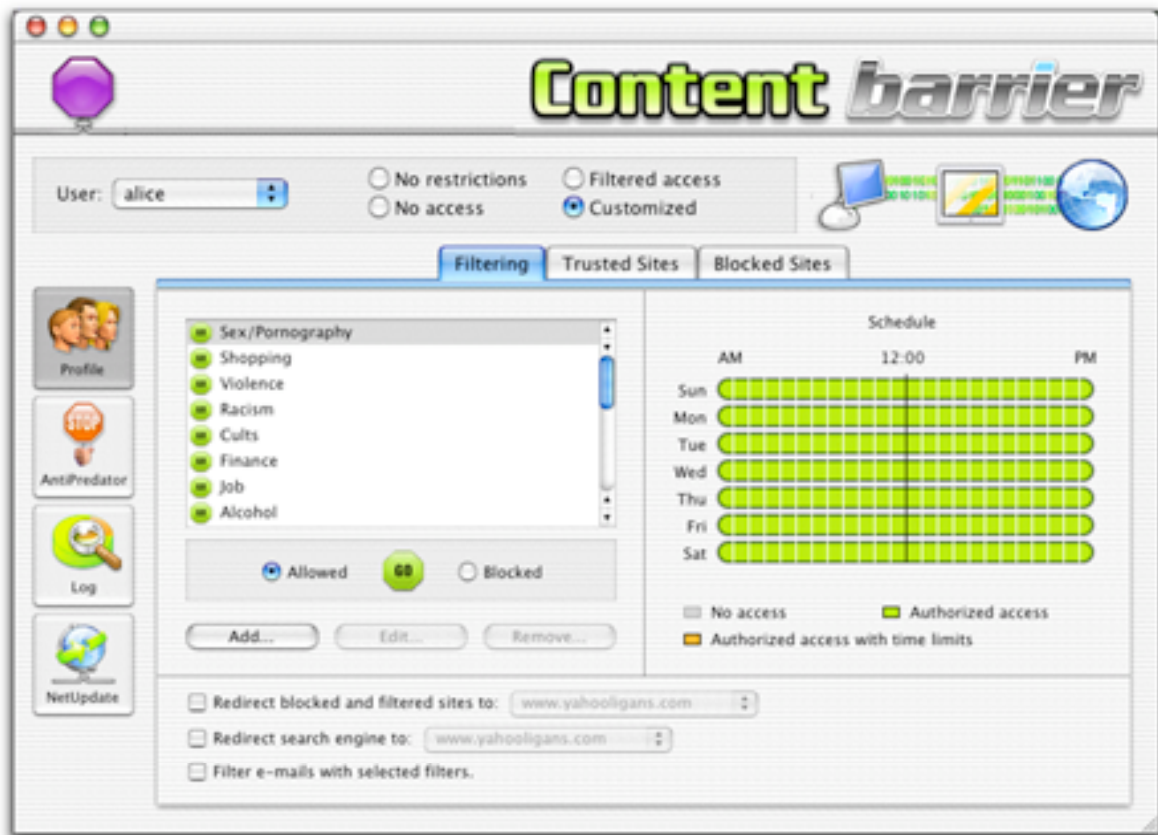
Content barrier

User: alice

No restrictions
No access
Filtered access
Customized

Filtering | Trusted Sites | Blocked Sites

Profile
AntiPredator
Log
NetUpdate

Sex/Pornography
Shopping
Violence
Racism
Cults
Finance
Job
Alcohol

Allowed
GO
Blocked

Add...
Edit...
Remove...

Schedule
AM
12:00
PM
Sun
Mon
Tue
Wed
Thu
Fri
Sat

No access
Authorized access
Authorized access with time limits

Redirect blocked and filtered sites to: www.yahooligans.com
Redirect search engine to: www.yahooligans.com
Filter e-mails with selected filters.